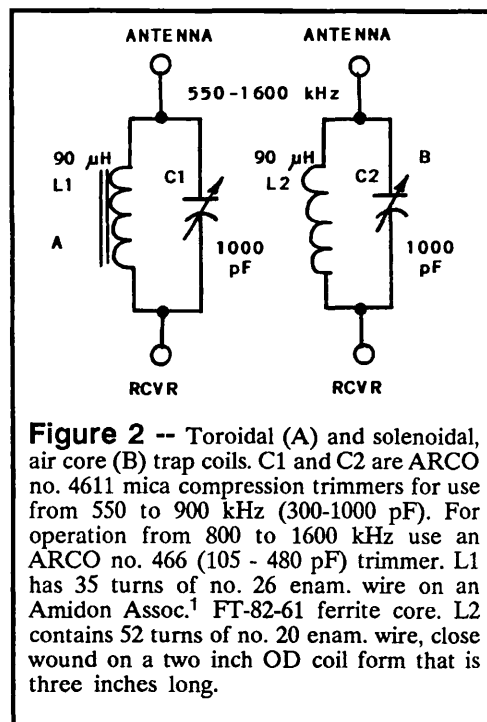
ANTENNA

ANTENNA

550-1600 kHz

90 μH
L1

C1

A

1000
pF

RCVR

90 μH
L2

C2

B

1000
pF

RCVR

**Figure 2** -- Toroidal (A) and solenoidal, air core (B) trap coils. C1 and C2 are ARCO no. 4611 mica compression trimmers for use from 550 to 900 kHz (300-1000 pF). For operation from 800 to 1600 kHz use an ARCO no. 466 (105 - 480 pF) trimmer. L1 has 35 turns of no. 26 enam. wire on an Amidon Assoc.$^1$ FT-82-61 ferrite core. L2 contains 52 turns of no. 20 enam. wire, close wound on a two inch OD coil form that is three inches long.